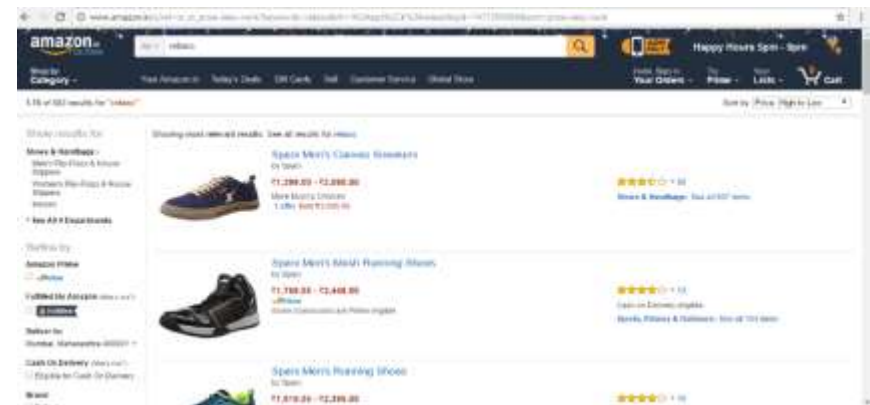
amazon.in

Happy Hours 5pm - 8pm

Shop by Category

Your Amazon.in   Today's Deals   Gift Cards   Sell   Customer Service   Global Store

Your Orders   Prime   Lists   Cart

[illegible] results for "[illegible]"

Sort by Price: High to Low

Show results for

Shoes & Handbags
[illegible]
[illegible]
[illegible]
See All 4 Departments

Refine by
Amazon Prime
Fulfilled by Amazon
Deliver to
Cash On Delivery
Brand

Showing most relevant results. See all results for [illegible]

Sparx Men's Classic Sneakers
by Sparx
₹1,299.00 - ₹2,090.00
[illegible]

Shoes & Handbags: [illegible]

Sparx Men's Mesh Running Shoes
by Sparx
₹1,799.00 - ₹2,449.00
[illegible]

Sports, Fitness & Outdoors: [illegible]

Sparx Men's Running Shoes
by Sparx
₹1,819.00 - ₹2,399.00